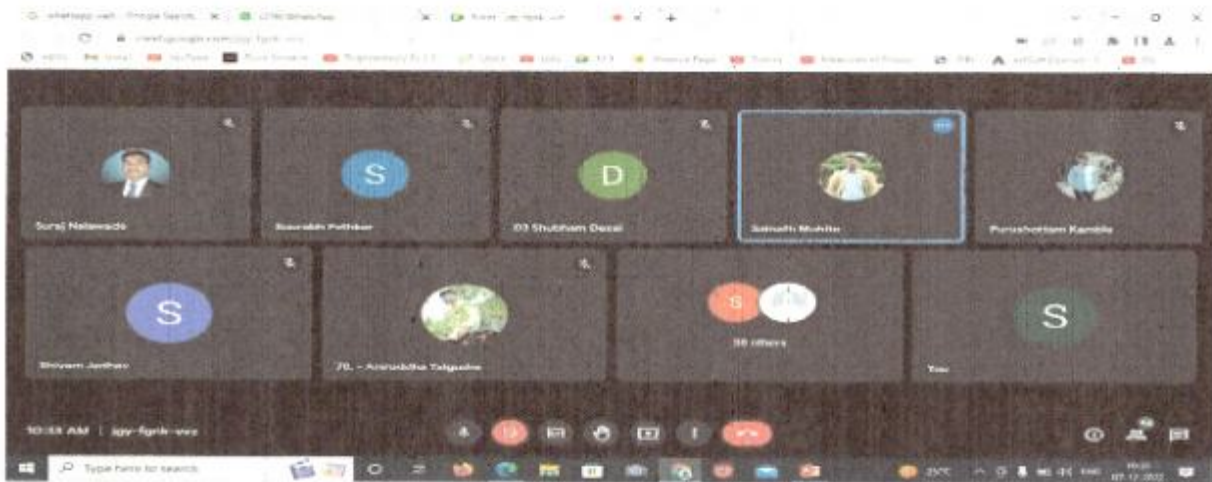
Suraj Nalawade

S

Saurabh Pethkar

D

03 Shubham Desai

Sainath Mohite

Purushottam Kamble

S

Shivam Jadhav

70. - Aniruddha Talgude

S

38 others

S

You

10:33 AM | jgy-fgnk-vez

Type here to search